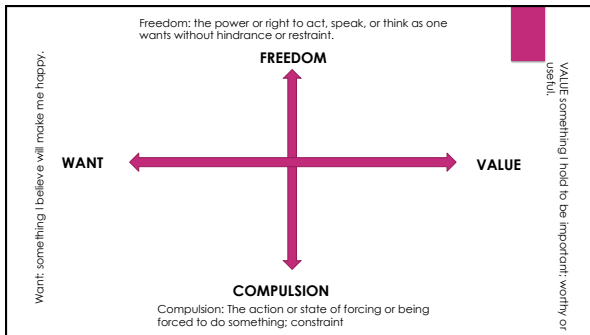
Freedom: the power or right to act, speak, or think as one wants without hindrance or restraint.

FREEDOM

Want: something I believe will make me happy.

WANT

VALUE

VALUE something I hold to be important; worthy or useful.

COMPULSION

Compulsion: The action or state of forcing or being forced to do something; constraint